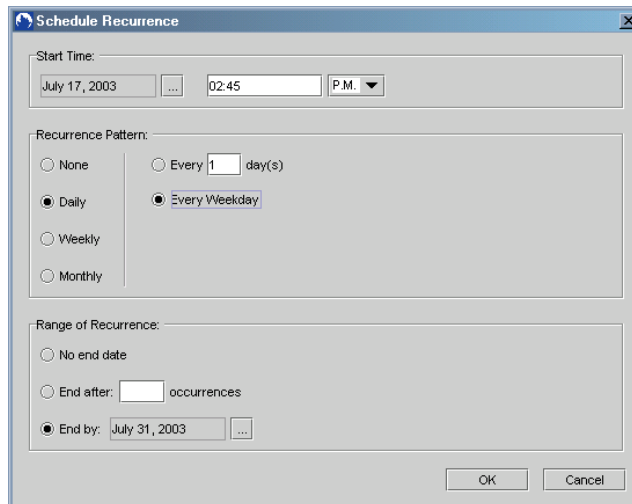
Schedule Recurrence

X

Start Time:

July 17, 2003

...

02:45

P.M.

Recurrence Pattern:

None

Daily

Weekly

Monthly

Every 1 day(s)

Every Weekday

Range of Recurrence:

No end date

End after: occurrences

End by: July 31, 2003

...

OK

Cancel